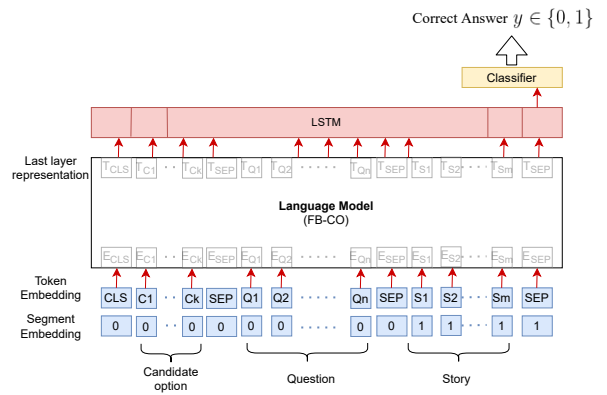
Correct Answer $y \in \{0, 1\}$

Classifier

LSTM

Last layer representation

$T_{CLS}$ $T_{C1}$ · · $T_{Ck}$ $T_{SEP}$ $T_{Q1}$ $T_{Q2}$ · · · · · $T_{Qn}$ $T_{SEP}$ $T_{S1}$ $T_{S2}$ · · · $T_{Sm}$ $T_{SEP}$

Language Model
(FB-CO)

$E_{CLS}$ $E_{C1}$ · · $E_{Ck}$ $E_{SEP}$ $E_{Q1}$ $E_{Q2}$ · · · · · $E_{Qn}$ $E_{SEP}$ $E_{S1}$ $E_{S2}$ · · · $E_{Sm}$ $E_{SEP}$

Token Embedding

CLS C1 · · Ck SEP Q1 Q2 · · · · · Qn SEP S1 S2 · · · Sm SEP

Segment Embedding

0 0 · · 0 0 0 0 · · · · · 0 0 1 1 · · · 1 1

Candidate option

Question

Story